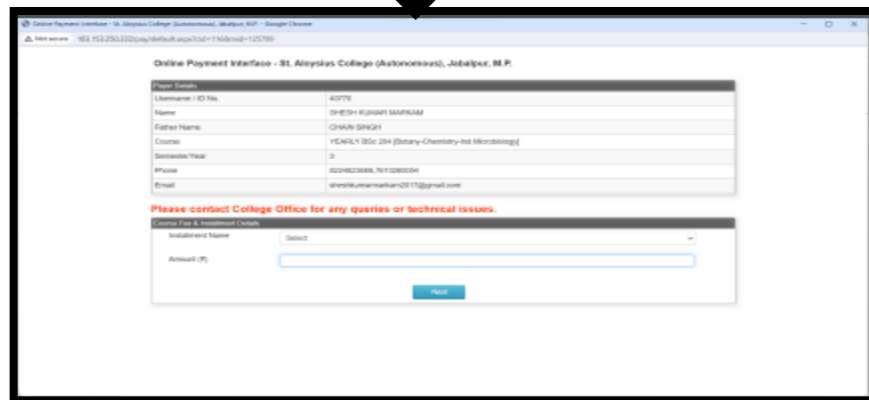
Online Payment Interface - St. Aloysius College (Autonomous), Jabalpur, M.P. - Google Chrome

Not secure 103.153.250.222/pay/default.aspx?cid=116&mid=125789

Online Payment Interface - St. Aloysius College (Autonomous), Jabalpur, M.P.

Payer Details

| Username / ID No. | 40779 |
|---|---|
| Name | SHESH KUMAR MARKAM |
| Father Name | CHAIN SINGH |
| Course | YEARLY BSc 204 [Botany-Chemistry-Ind Microbiology] |
| Semester/Year | 3 |
| Phone | 6224823689,7613260054 |
| Email | sheshkumarmarkam2917@gmail.com |

Please contact College Office for any queries or technical issues.

Course Fee & Installment Details

Installment Name Select

Amount (₹)

Next